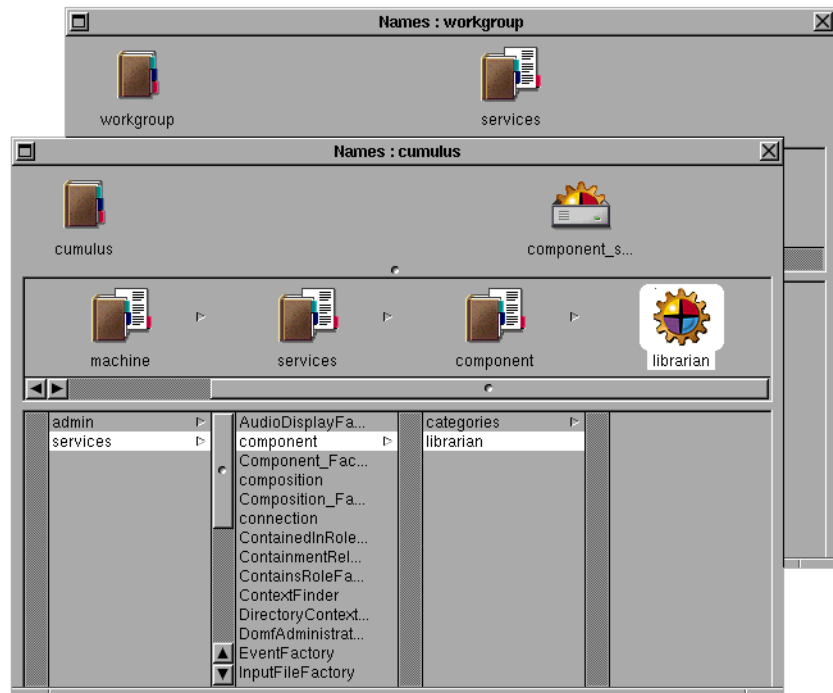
Names : workgroup

workgroup

services

Names : cumulus

cumulus

component_s...

machine

services

component

librarian

admin
services

AudioDisplayFa...
component
Component_Fac...
composition
Composition_Fa...
connection
ContainedInRole...
ContainmentRel...
ContainsRoleFa...
ContextFinder
DirectoryContext...
DomfAdministrat...
EventFactory
InputFileFactory

categories
librarian